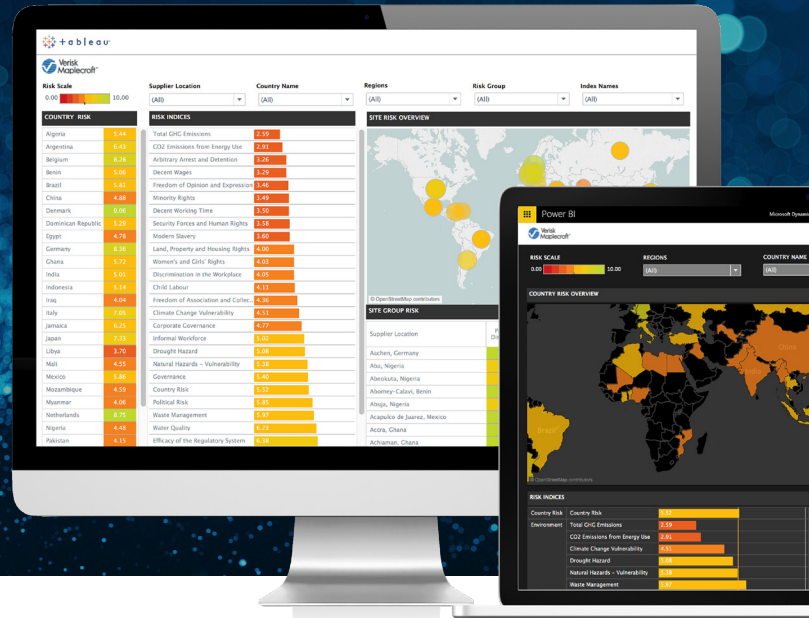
+ a b | e a u

Verisk Maplecroft

Risk Scale
0.00 10.00

Supplier Location
(All)

Country Name
(All)

Regions
(All)

Risk Group
(All)

Index Names
(All)

COUNTRY RISK

| | |
|---|---|
| Algeria | 6.44 |
| Argentina | 6.43 |
| Belgium | 8.28 |
| Benin | 5.06 |
| Brazil | 5.81 |
| China | 4.88 |
| Denmark | 9.06 |
| Dominican Republic | 5.26 |
| Egypt | 4.78 |
| Germany | 8.16 |
| Ghana | 5.72 |
| India | 5.01 |
| Indonesia | 5.14 |
| Iraq | 4.04 |
| Italy | 7.05 |
| Jamaica | 6.25 |
| Japan | 7.13 |
| Libya | 3.70 |
| Mali | 4.55 |
| Mexico | 5.88 |
| Mozambique | 4.55 |
| Myanmar | 4.08 |
| Netherlands | 8.75 |
| Nigeria | 4.48 |
| Pakistan | 4.15 |

RISK INDICES

| | |
|---|---|
| Total GHG Emissions | 2.59 |
| CO2 Emissions from Energy Use | 2.91 |
| Arbitrary Arrest and Detention | 3.26 |
| Decent Wages | 3.29 |
| Freedom of Opinion and Expression | 3.46 |
| Minority Rights | 3.49 |
| Decent Working Time | 3.50 |
| Security Forces and Human Rights | 3.58 |
| Modern Slavery | 3.60 |
| Land, Property and Housing Rights | 4.00 |
| Women's and Girls' Rights | 4.03 |
| Discrimination in the Workplace | 4.05 |
| Child Labour | 4.11 |
| Freedom of Association and Collec... | 4.36 |
| Climate Change Vulnerability | 4.51 |
| Corporate Governance | 4.77 |
| Informal Workforce | 5.02 |
| Drought Hazard | 5.08 |
| Natural Hazards – Vulnerability | 5.38 |
| Governance | 5.40 |
| Country Risk | 5.52 |
| Political Risk | 5.81 |
| Waste Management | 5.97 |
| Water Quality | 6.23 |
| Efficacy of the Regulatory System | 6.36 |

SITE RISK OVERVIEW

© OpenStreetMap contributors

SITE GROUP RISK

Supplier Location
Aachen, Germany
Aba, Nigeria
Abeokuta, Nigeria
Abomey-Calavi, Benin
Abuja, Nigeria
Acapulco de Juarez, Mexico
Accra, Ghana
Achiaman, Ghana

Power BI
Microsoft Dynami

Verisk Maplecroft

RISK SCALE
0.00 10.00

REGIONS
(All)

COUNTRY NAME
(All)

COUNTRY RISK OVERVIEW

Brazil
China

© OpenStreetMap contributors

RISK INDICES

| | | |
|---|---|---|
| Country Risk | Country Risk | 5.52 |
| Environment | Total GHG Emissions | 2.59 |
| | CO2 Emissions from Energy Use | 2.91 |
| | Climate Change Vulnerability | 4.51 |
| | Drought Hazard | 5.08 |
| | Natural Hazards – Vulnerability | 5.38 |
| | Waste Management | 5.97 |